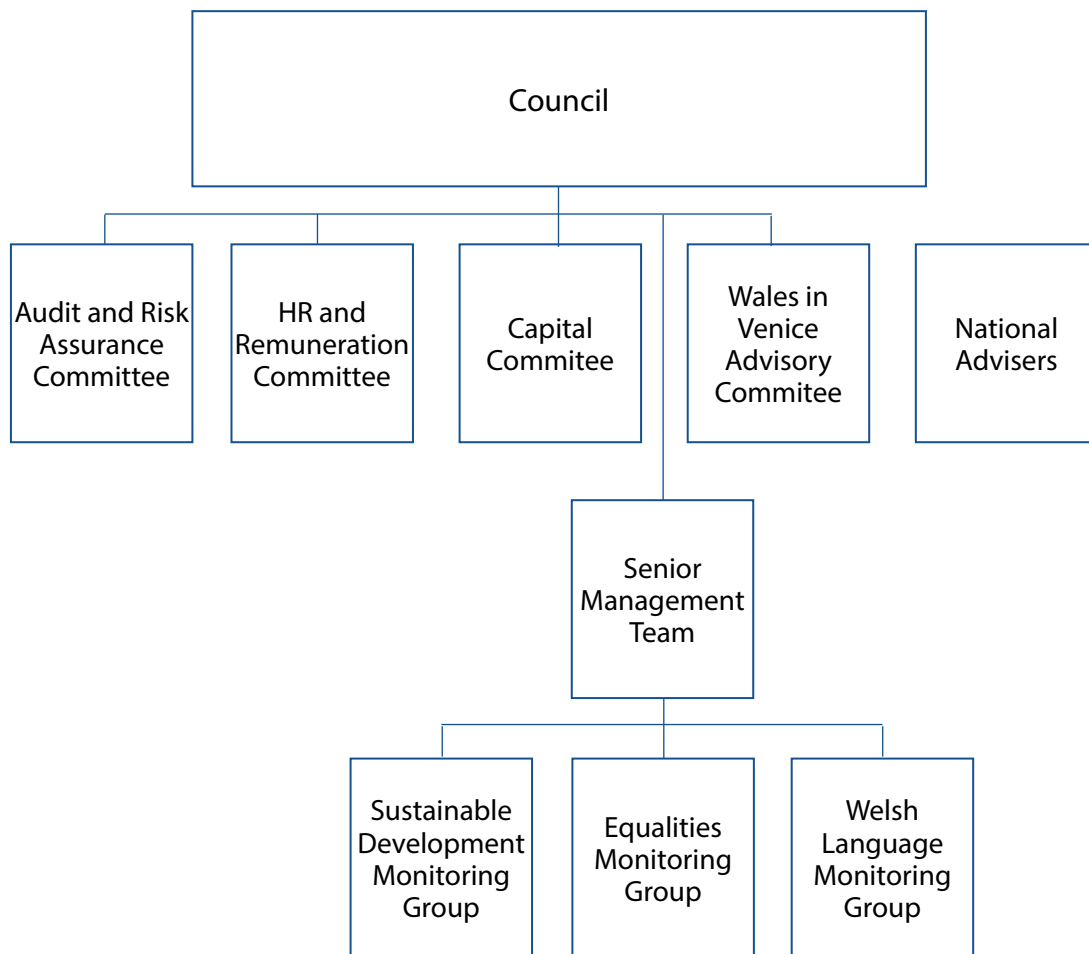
Council

Audit and Risk Assurance Committee

HR and Remuneration Committee

Capital Commitee

Wales in Venice Advisory Commitee

National Advisers

Senior Management Team

Sustainable Development Monitoring Group

Equalities Monitoring Group

Welsh Language Monitoring Group